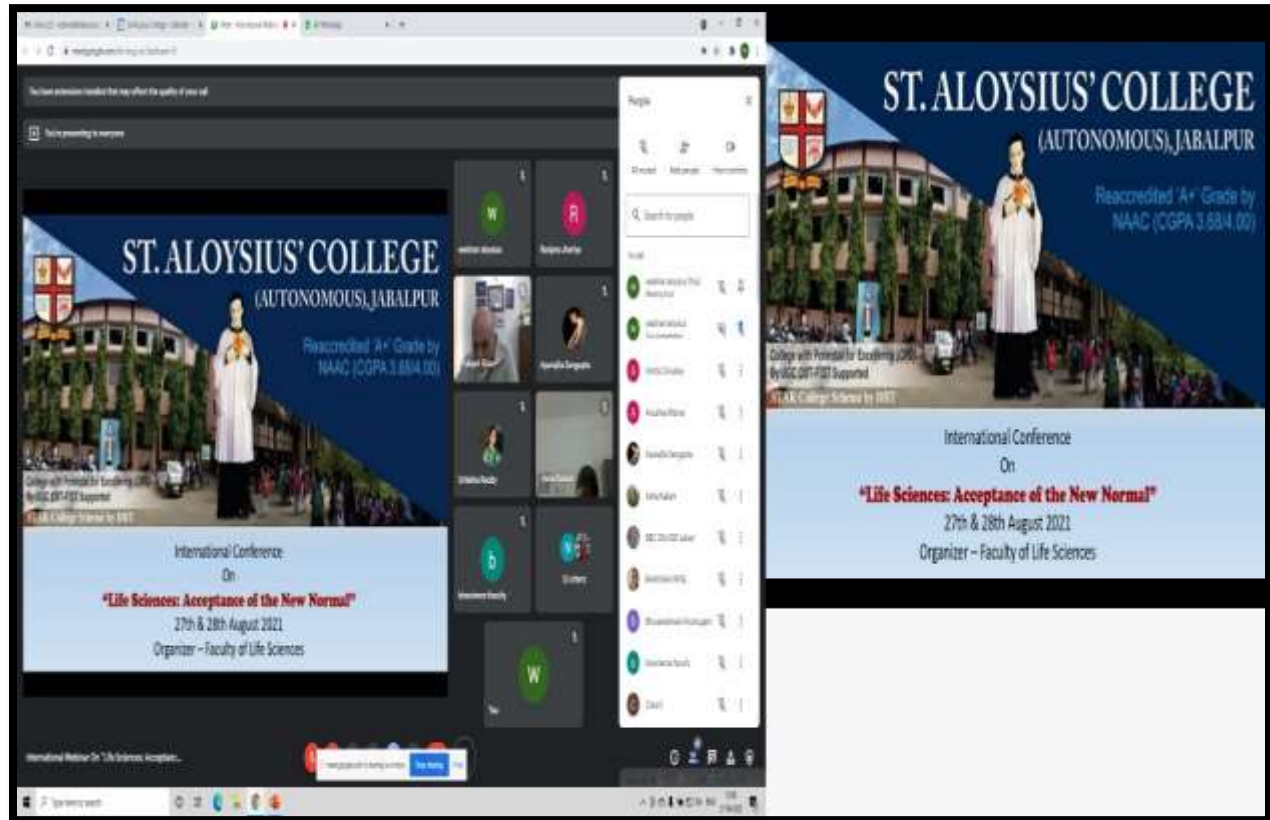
You have extensions installed that may affect the quality of your call

You're presenting to everyone

ST. ALOYSIUS' COLLEGE
(AUTONOMOUS), JABALPUR
Reaccredited 'A+' Grade by NAAC (CGPA 3.68/4.00)
College with Potential for Excellence (CPE) By UGC DBT-FIST Supported
STAR College Scheme by DBT

International Conference
On
"Life Sciences: Acceptance of the New Normal"
27th & 28th August 2021
Organizer – Faculty of Life Sciences

W
R
b
W

People

Search for people

International Webinar On "Life Sciences: Acceptan...

Stop sharing

ST. ALOYSIUS' COLLEGE
(AUTONOMOUS), JABALPUR
Reaccredited 'A+' Grade by NAAC (CGPA 3.68/4.00)
College with Potential for Excellence (CPE) By UGC DBT-FIST Supported
STAR College Scheme by DBT

International Conference
On
"Life Sciences: Acceptance of the New Normal"
27th & 28th August 2021
Organizer – Faculty of Life Sciences